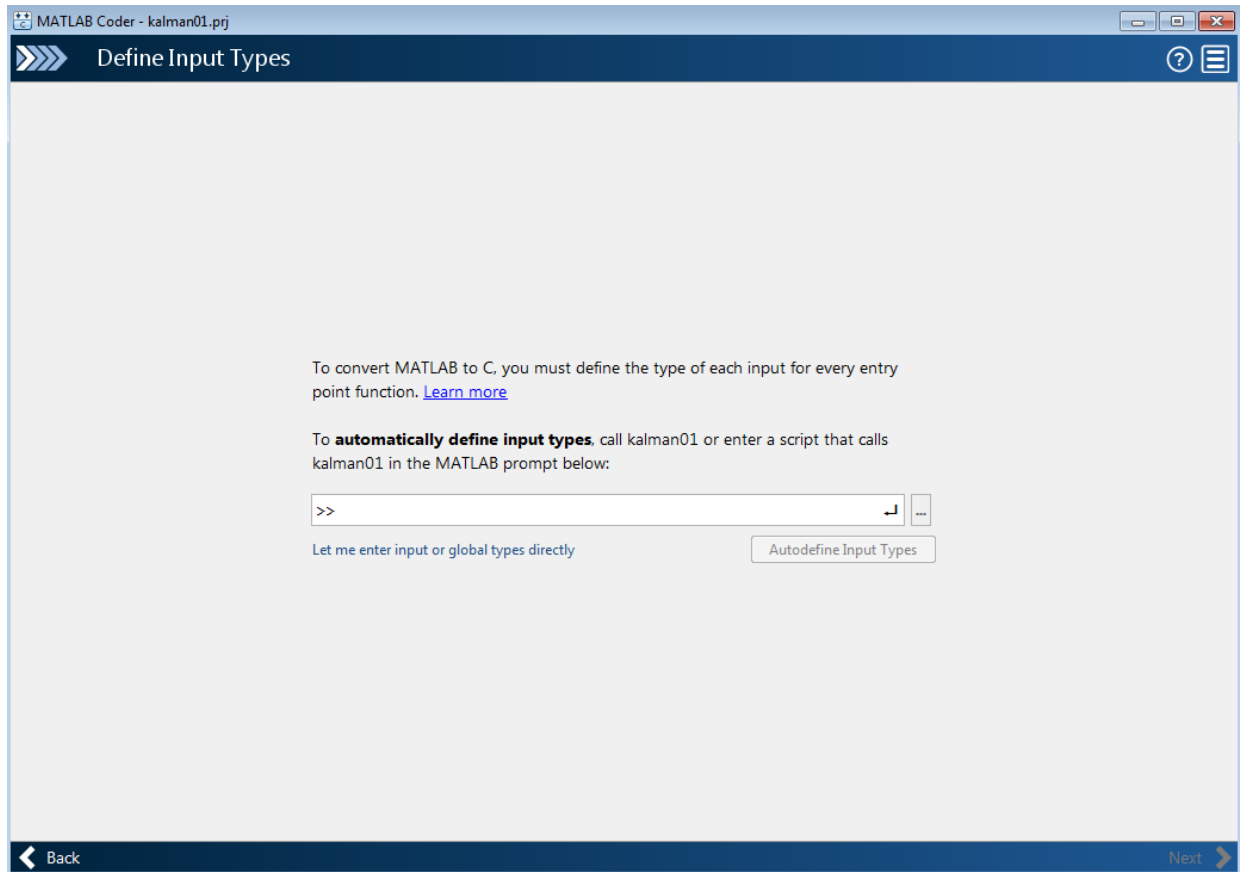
MATLAB Coder - kalman01.prj

Define Input Types

To convert MATLAB to C, you must define the type of each input for every entry point function. Learn more

To **automatically define input types**, call kalman01 or enter a script that calls kalman01 in the MATLAB prompt below:

>>

...

Let me enter input or global types directly

Autodefine Input Types

Back

Next